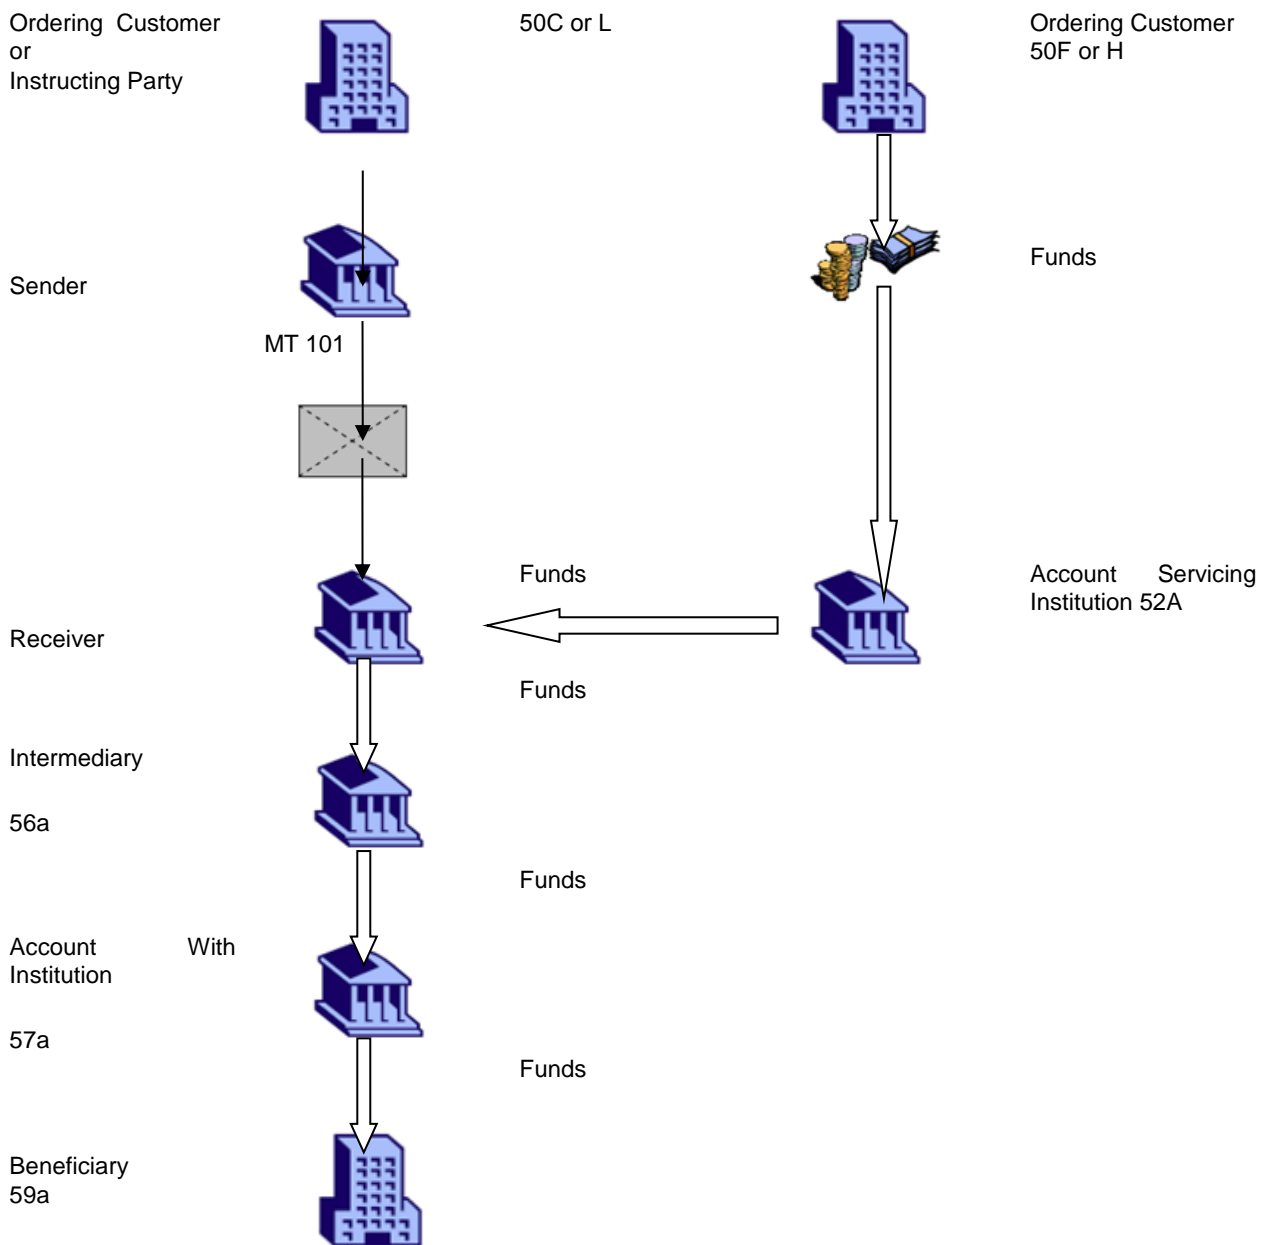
Ordering Customer or Instructing Party

50C or L

Ordering Customer 50F or H

Sender

Funds

MT 101

Funds

Account Servicing Institution 52A

Receiver

Funds

Intermediary

56a

Funds

Account With Institution

57a

Funds

Beneficiary 59a